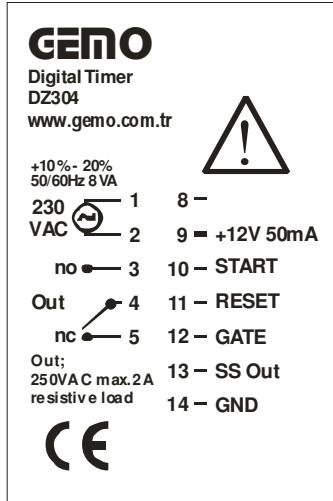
GEMO
Digital Timer
DZ304
www.gemo.com.tr

!

+10%- 20%
50/60Hz 8 VA

230 VAC
1
2

no 3

Out 4

nc 5

Out;
250VAC max.2A
resistive load

CE

8 –
9 – +12V 50mA
10 – START
11 – RESET
12 – GATE
13 – SS Out
14 – GND